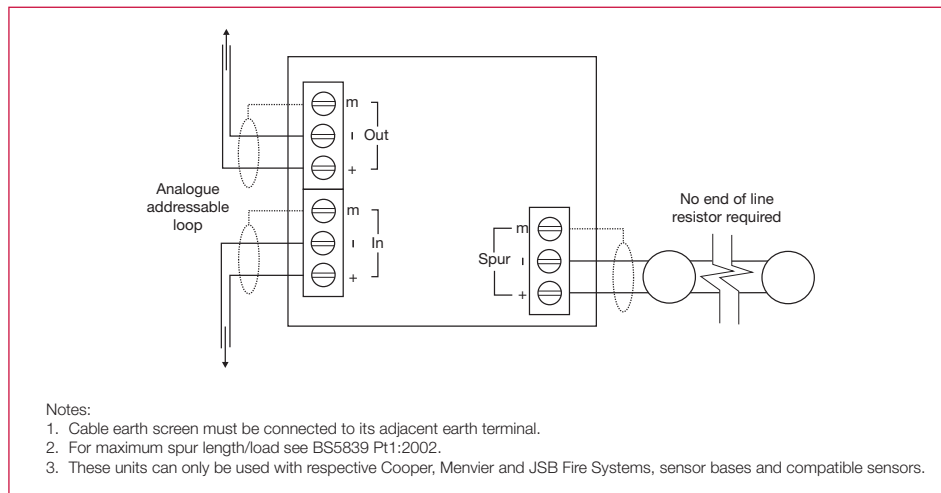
m
ı
+
Out

m
ı
+
In

Analogue addressable loop

Spur
m
ı
+

No end of line resistor required

Notes:
1. Cable earth screen must be connected to its adjacent earth terminal.
2. For maximum spur length/load see BS5839 Pt1:2002.
3. These units can only be used with respective Cooper, Menvier and JSB Fire Systems, sensor bases and compatible sensors.